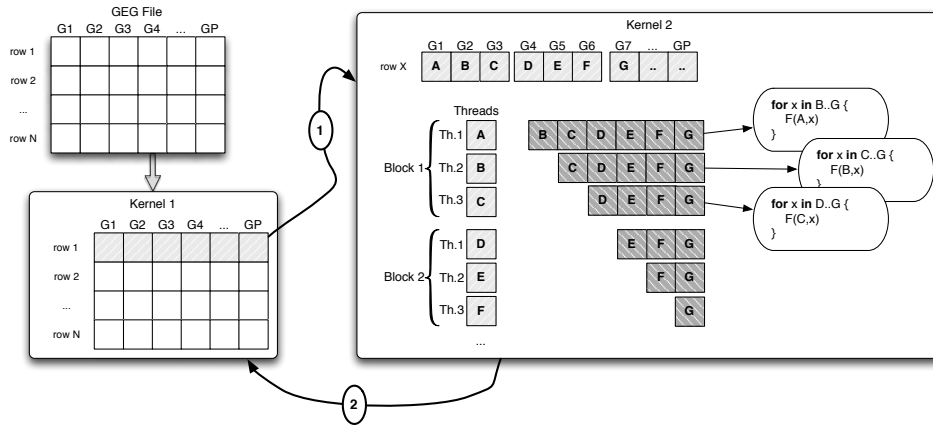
GEG File

G1 G2 G3 G4 ... GP

row 1
row 2
...
row N

Kernel 1

G1 G2 G3 G4 ... GP

row 1
row 2
...
row N

1

2

Kernel 2

G1 G2 G3 G4 G5 G6 G7 ... GP

row X A B C D E F G .. ..

Threads

Block 1
Th.1 A
Th.2 B
Th.3 C

Block 2
Th.1 D
Th.2 E
Th.3 F

...

B C D E F G
C D E F G
D E F G
E F G
F G
G

**for** x **in** B..G {
F(A,x)
}

**for** x **in** C..G {
F(B,x)
}

**for** x **in** D..G {
F(C,x)
}